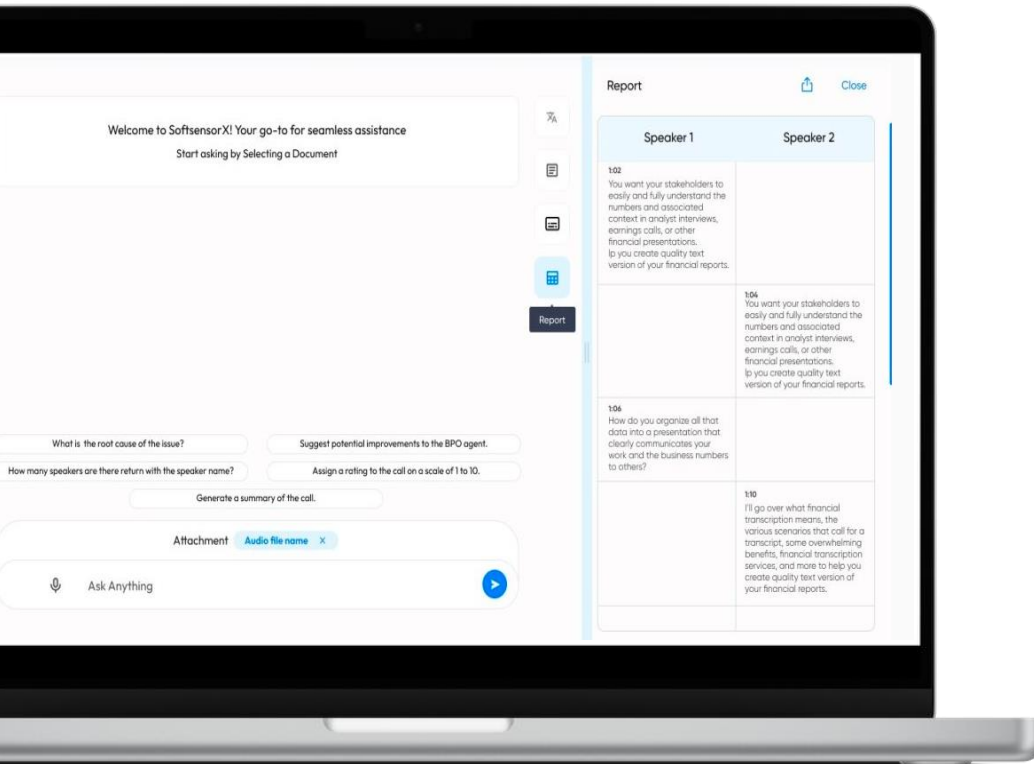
Welcome to SoftsensorX! Your go-to for seamless assistance

Start asking by Selecting a Document

Report

What is the root cause of the issue?

Suggest potential improvements to the BPO agent.

How many speakers are there return with the speaker name?

Assign a rating to the call on a scale of 1 to 10.

Generate a summary of the call.

Attachment Audio file name ×

Ask Anything

Report

Close

| Speaker 1 | Speaker 2 |
|---|---|
| 1:02 You want your stakeholders to easily and fully understand the numbers and associated context in analyst interviews, earnings calls, or other financial presentations. lp you create quality text version of your financial reports. | |
| | 1:06 You want your stakeholders to easily and fully understand the numbers and associated context in analyst interviews, earnings calls, or other financial presentations. lp you create quality text version of your financial reports. |
| 1:06 How do you organize all that data into a presentation that clearly communicates your work and the business numbers to others? | |
| | 1:10 I'll go over what financial transcription means, the various scenarios that call for a transcript, some overwhelming benefits, financial transcription services, and more to help you create quality text version of your financial reports. |